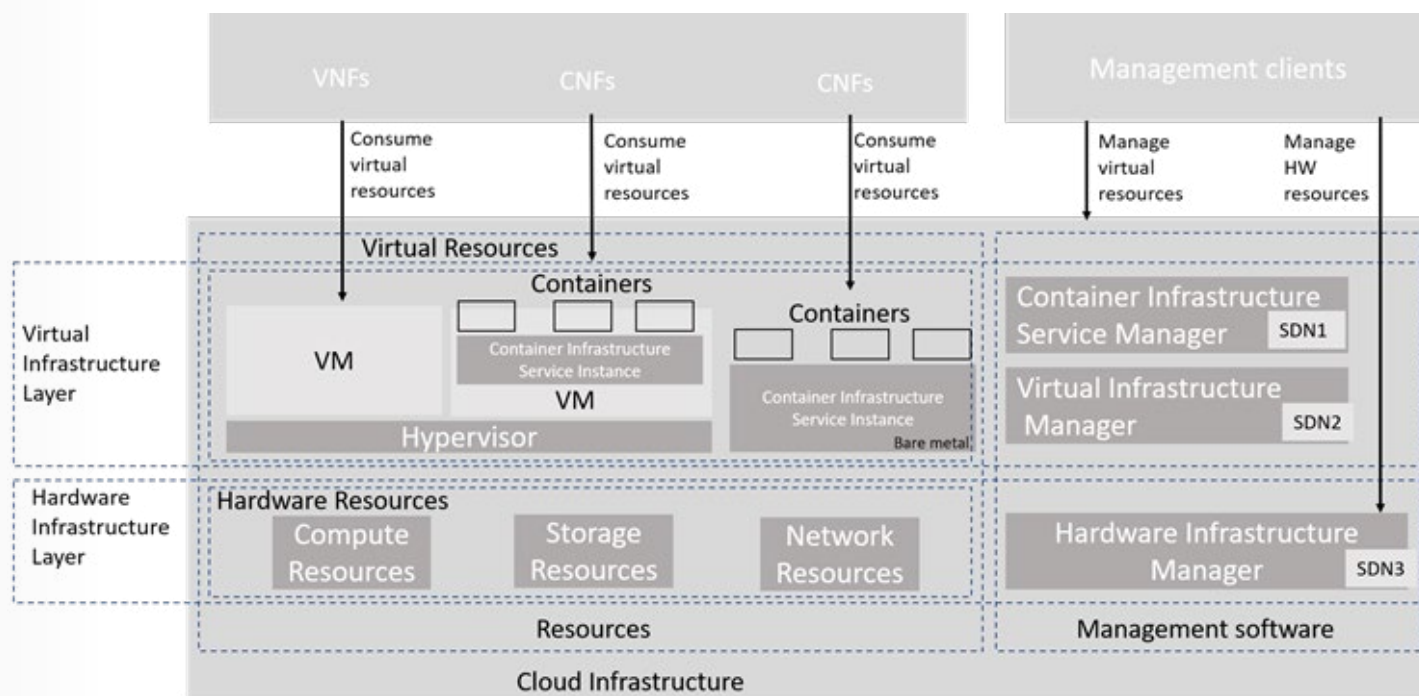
VNFs
CNFs
CNFs
Management clients

Consume virtual resources
Consume virtual resources
Consume virtual resources
Manage virtual resources
Manage HW resources

Virtual Infrastructure Layer

Virtual Resources

Containers
VM
Container Infrastructure Service Instance
VM
Hypervisor

Containers
Container Infrastructure Service Instance
Bare metal

Container Infrastructure Service Manager
SDN1
Virtual Infrastructure Manager
SDN2

Hardware Infrastructure Layer

Hardware Resources
Compute Resources
Storage Resources
Network Resources

Hardware Infrastructure Manager
SDN3

Resources
Management software

Cloud Infrastructure